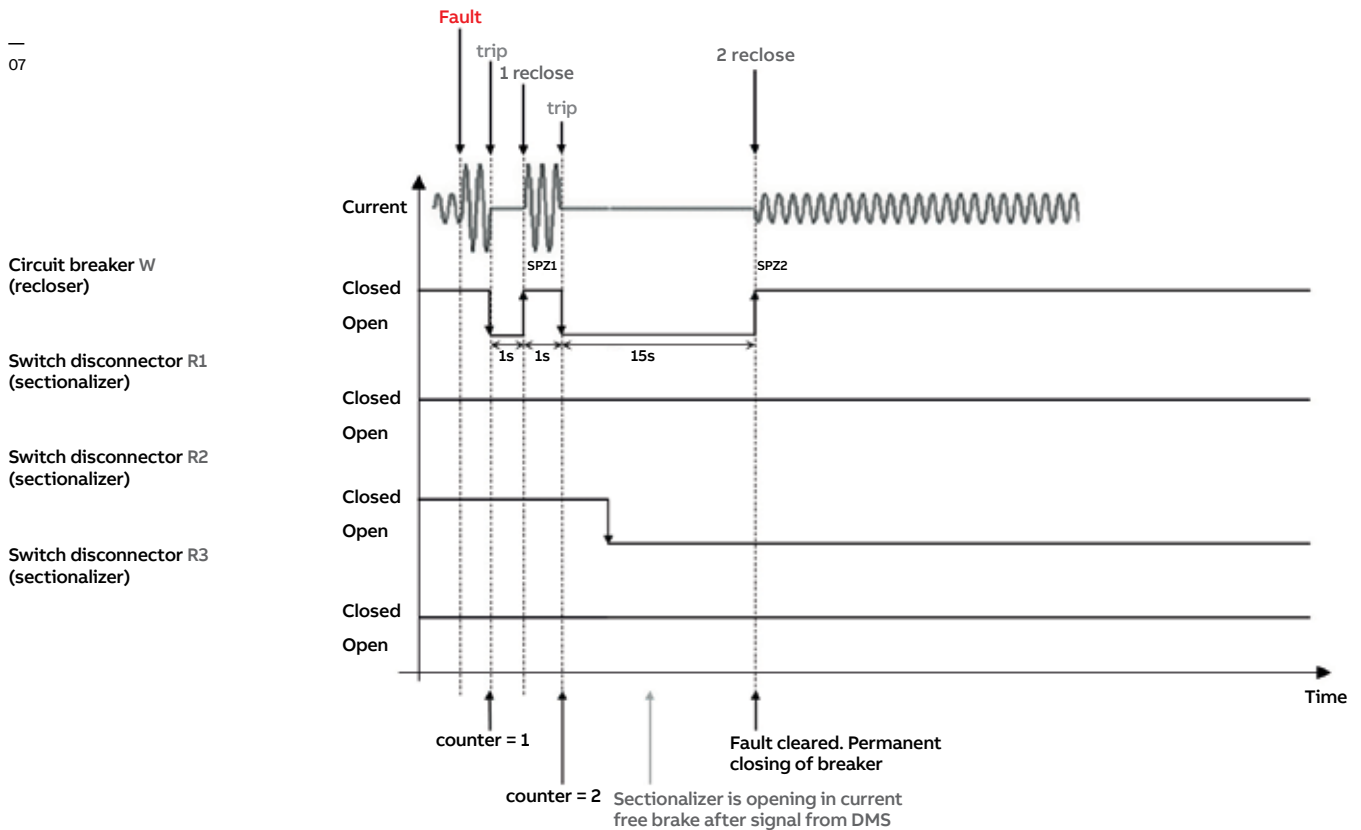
—
07

Fault
trip
1 reclose
trip
2 reclose

Current
SPZ1
SPZ2

Circuit breaker W (recloser)
Closed
Open
1s
1s
15s

Switch disconnector R1 (sectionalizer)
Closed
Open

Switch disconnector R2 (sectionalizer)
Closed
Open

Switch disconnector R3 (sectionalizer)
Closed
Open

Time

counter = 1
Fault cleared. Permanent closing of breaker
counter = 2
Sectionalizer is opening in current free brake after signal from DMS